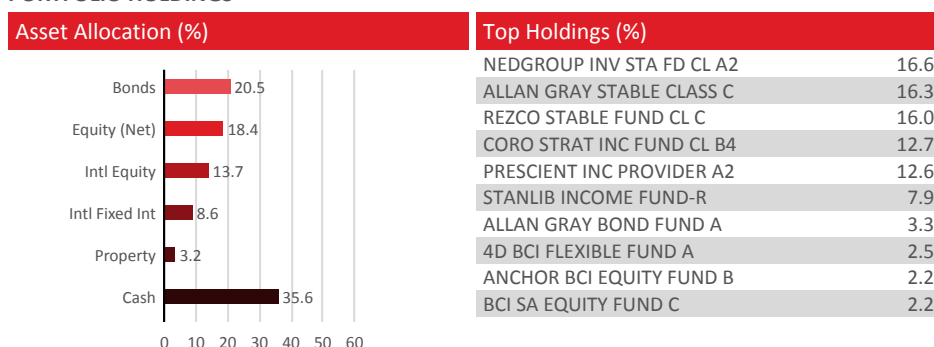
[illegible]

Asset Allocation (%)

Bonds 20.5
Equity (Net) 18.4
Intl Equity 13.7
Intl Fixed Int 8.6
Property 3.2
Cash 35.6

0 10 20 30 40 50 60

Top Holdings (%)

| | |
|---|---|
| NEDGROUP INV STA FD CL A2 | 16.6 |
| ALLAN GRAY STABLE CLASS C | 16.3 |
| REZCO STABLE FUND CL C | 16.0 |
| CORO STRAT INC FUND CL B4 | 12.7 |
| PRESCIENT INC PROVIDER A2 | 12.6 |
| STANLIB INCOME FUND-R | 7.9 |
| ALLAN GRAY BOND FUND A | 3.3 |
| 4D BCI FLEXIBLE FUND A | 2.5 |
| ANCHOR BCI EQUITY FUND B | 2.2 |
| BCI SA EQUITY FUND C | 2.2 |